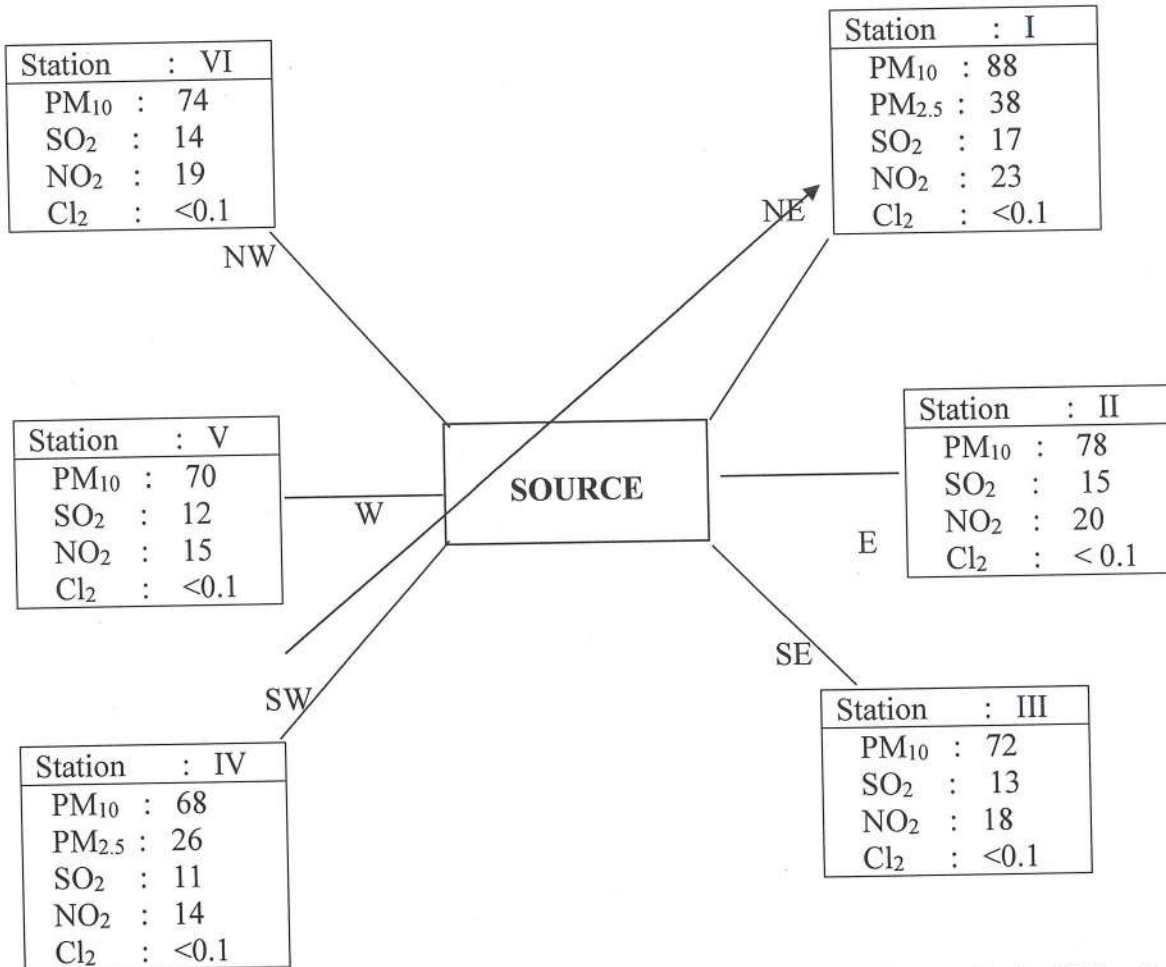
Station : VI
$PM_{10}$ : 74
$SO_2$ : 14
$NO_2$ : 19
$Cl_2$ : <0.1

NW

Station : I
$PM_{10}$ : 88
$PM_{2.5}$ : 38
$SO_2$ : 17
$NO_2$ : 23
$Cl_2$ : <0.1

NE

Station : V
$PM_{10}$ : 70
$SO_2$ : 12
$NO_2$ : 15
$Cl_2$ : <0.1

W

SOURCE

Station : II
$PM_{10}$ : 78
$SO_2$ : 15
$NO_2$ : 20
$Cl_2$ : < 0.1

E

SE

SW

Station : IV
$PM_{10}$ : 68
$PM_{2.5}$ : 26
$SO_2$ : 11
$NO_2$ : 14
$Cl_2$ : <0.1

Station : III
$PM_{10}$ : 72
$SO_2$ : 13
$NO_2$ : 18
$Cl_2$ : <0.1